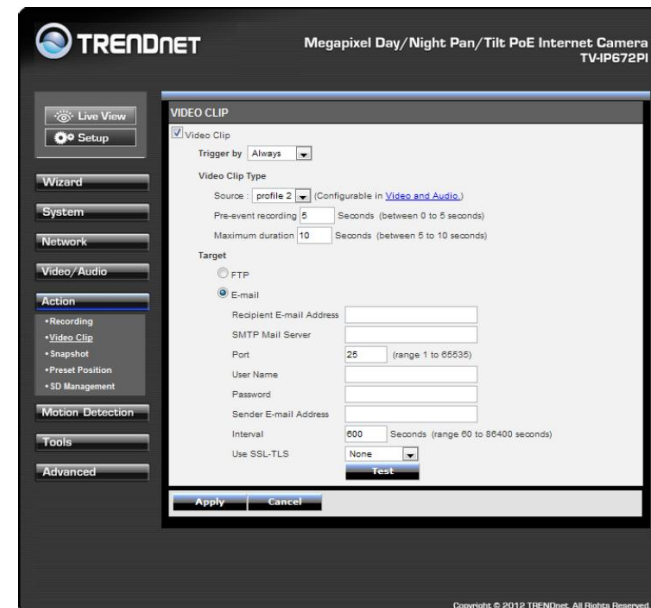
TRENDNET

Megapixel Day/Night Pan/Tilt PoE Internet Camera
TV-IP672PI

Live View
Setup

Wizard
System
Network
Video/Audio
Action
•Recording
•Video Clip
•Snapshot
•Preset Position
•SD Management
Motion Detection
Tools
Advanced

VIDEO CLIP

Video Clip

Trigger by Always

Video Clip Type

Source : profile 2 (Configurable in Video and Audio.)

Pre-event recording 5 Seconds (between 0 to 5 seconds)

Maximum duration 10 Seconds (between 5 to 10 seconds)

Target

FTP

E-mail

Recipient E-mail Address

SMTP Mail Server

Port 25 (range 1 to 65535)

User Name

Password

Sender E-mail Address

Interval 600 Seconds (range 60 to 86400 seconds)

Use SSL-TLS None

Test

Apply Cancel

Copyright © 2012 TRENDnet. All Rights Reserved